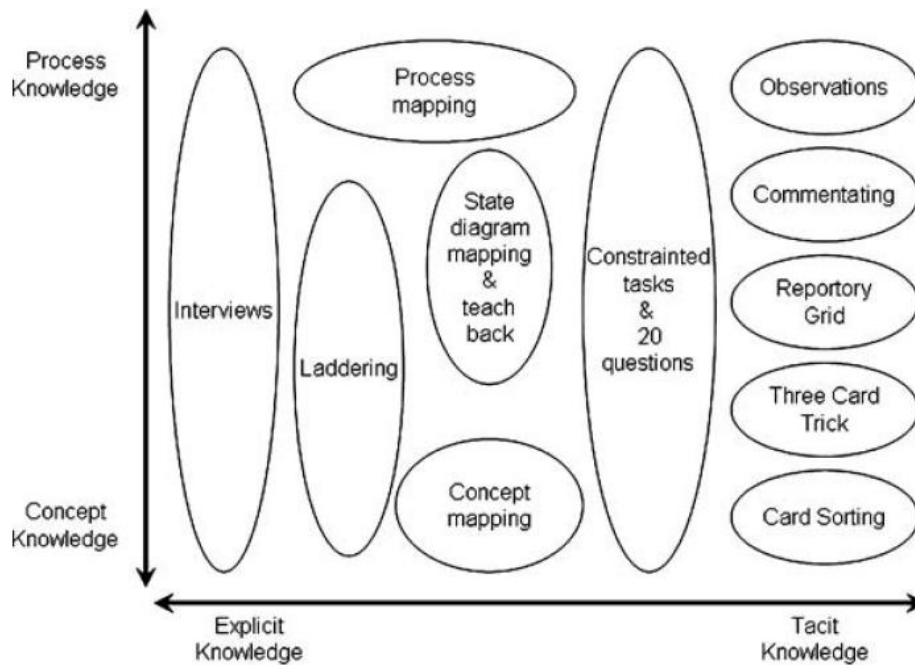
Process Knowledge

Concept Knowledge

Interviews

Process mapping

Laddering

State diagram mapping & teach back

Concept mapping

Constrainted tasks & 20 questions

Observations

Commentating

Reportory Grid

Three Card Trick

Card Sorting

Explicit Knowledge

Tacit Knowledge